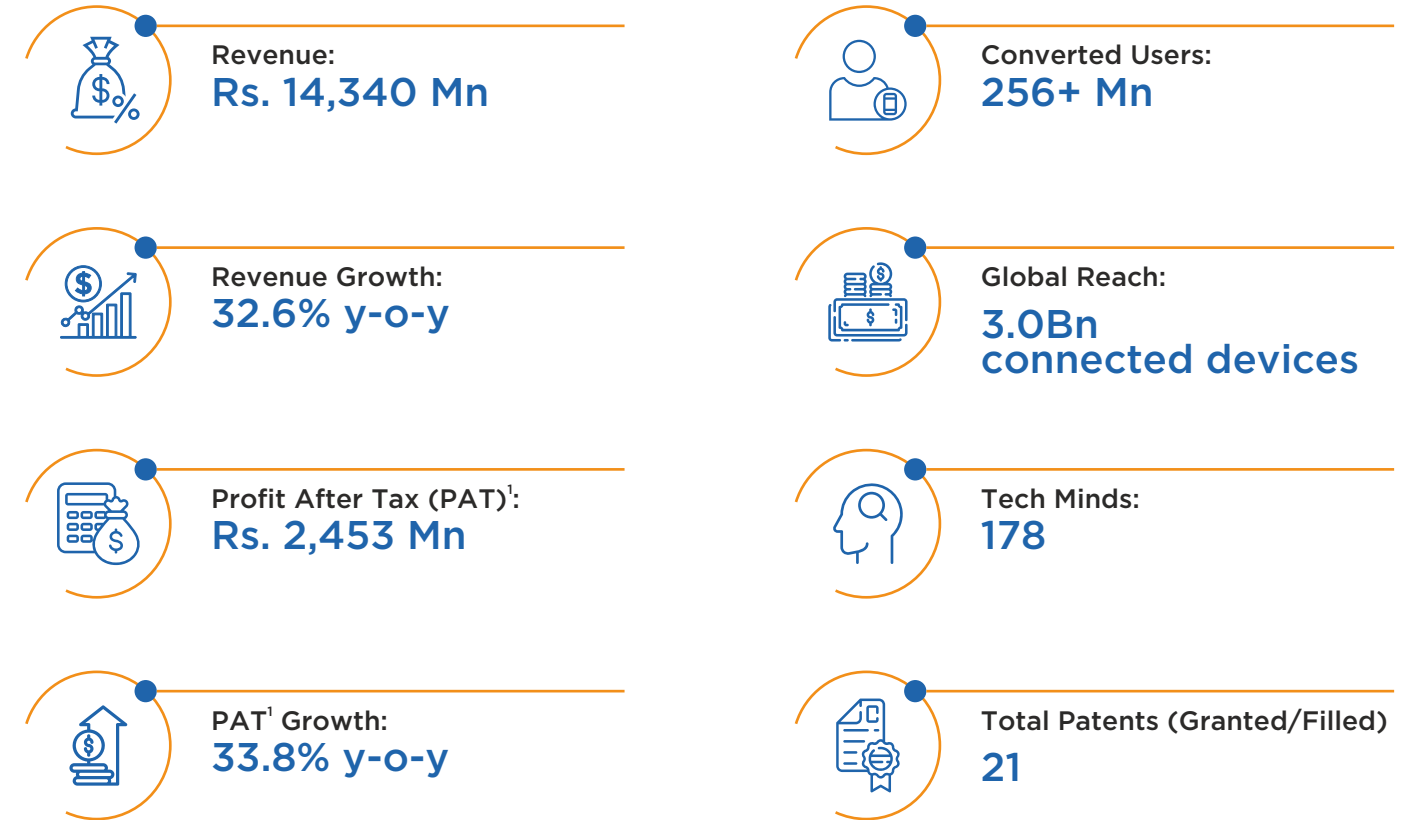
Revenue:
Rs. 14,340 Mn

Revenue Growth:
32.6% y-o-y

Profit After Tax (PAT)$^1$:
Rs. 2,453 Mn

PAT$^1$ Growth:
33.8% y-o-y

Converted Users:
256+ Mn

Global Reach:
3.0Bn
connected devices

Tech Minds:
178

Total Patents (Granted/Filled)
21